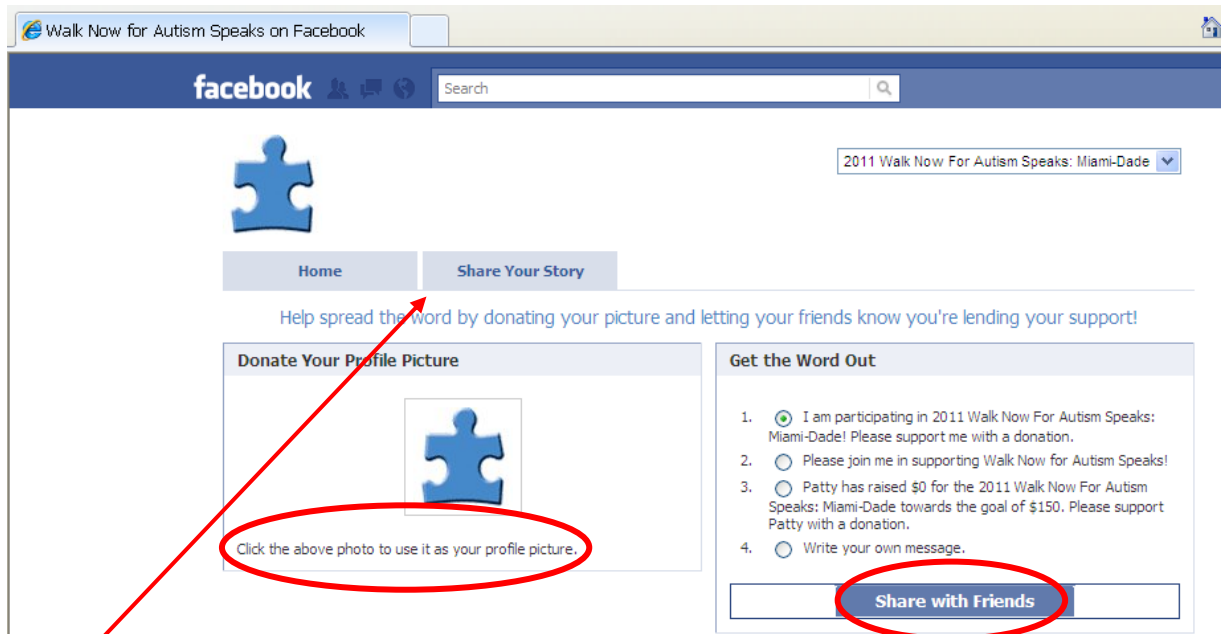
Walk Now for Autism Speaks on Facebook

facebook

Search

2011 Walk Now For Autism Speaks: Miami-Dade

Home

Share Your Story

Help spread the word by donating your picture and letting your friends know you're lending your support!

Donate Your Profile Picture

Click the above photo to use it as your profile picture.

Get the Word Out

1. I am participating in 2011 Walk Now For Autism Speaks: Miami-Dade! Please support me with a donation.
2. Please join me in supporting Walk Now for Autism Speaks!
3. Patty has raised $0 for the 2011 Walk Now For Autism Speaks: Miami-Dade towards the goal of $150. Please support Patty with a donation.
4. Write your own message.

Share with Friends